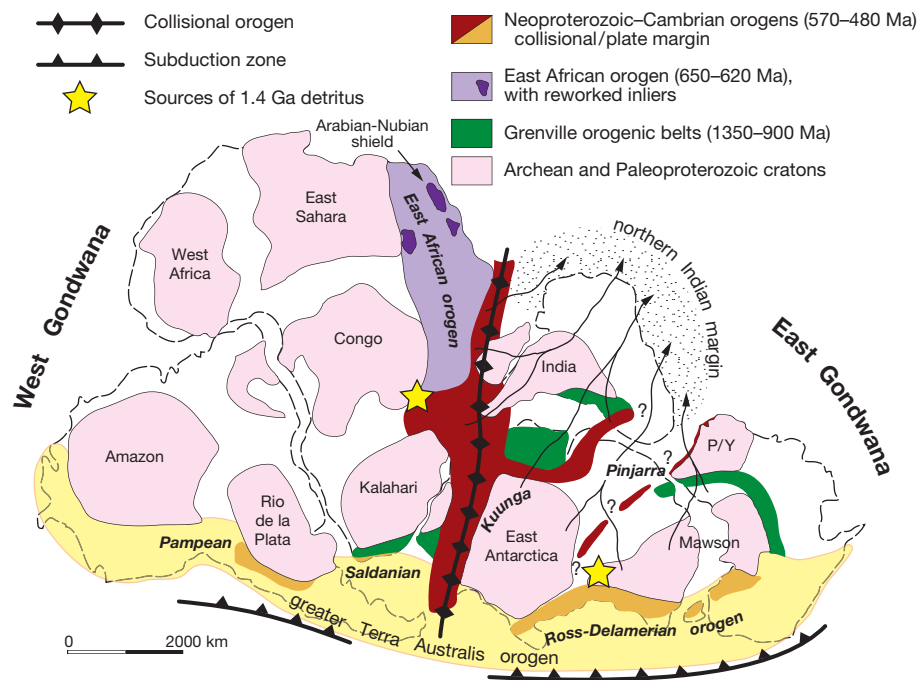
Collisional orogen

Subduction zone

Sources of 1.4 Ga detritus

Neoproterozoic–Cambrian orogens (570–480 Ma) collisional/plate margin

East African orogen (650–620 Ma), with reworked inliers

Grenville orogenic belts (1350–900 Ma)

Archean and Paleoproterozoic cratons

Arabian-Nubian shield

East Sahara

East African orogen

West Africa

northern Indian margin

West Gondwana

East Gondwana

Congo

India

?

P/Y

Amazon

Pinjarra

?

Kalahari

Rio de la Plata

Kuunga

?

East Antarctica

Mawson

Pampean

?

Saldanian

greater Terra Australis orogen

Ross-Delamerian orogen

0

2000 km